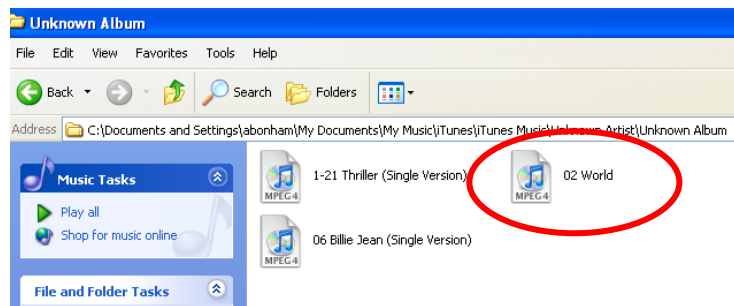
Unknown Album

File Edit View Favorites Tools Help

Back Search Folders

Address C:\Documents and Settings\abonham\My Documents\My Music\iTunes\iTunes Music\Unknown Artist\Unknown Album

Music Tasks

Play all

Shop for music online

File and Folder Tasks

MPEG-4 1-21 Thriller (Single Version)

MPEG-4 02 World

MPEG-4 06 Billie Jean (Single Version)